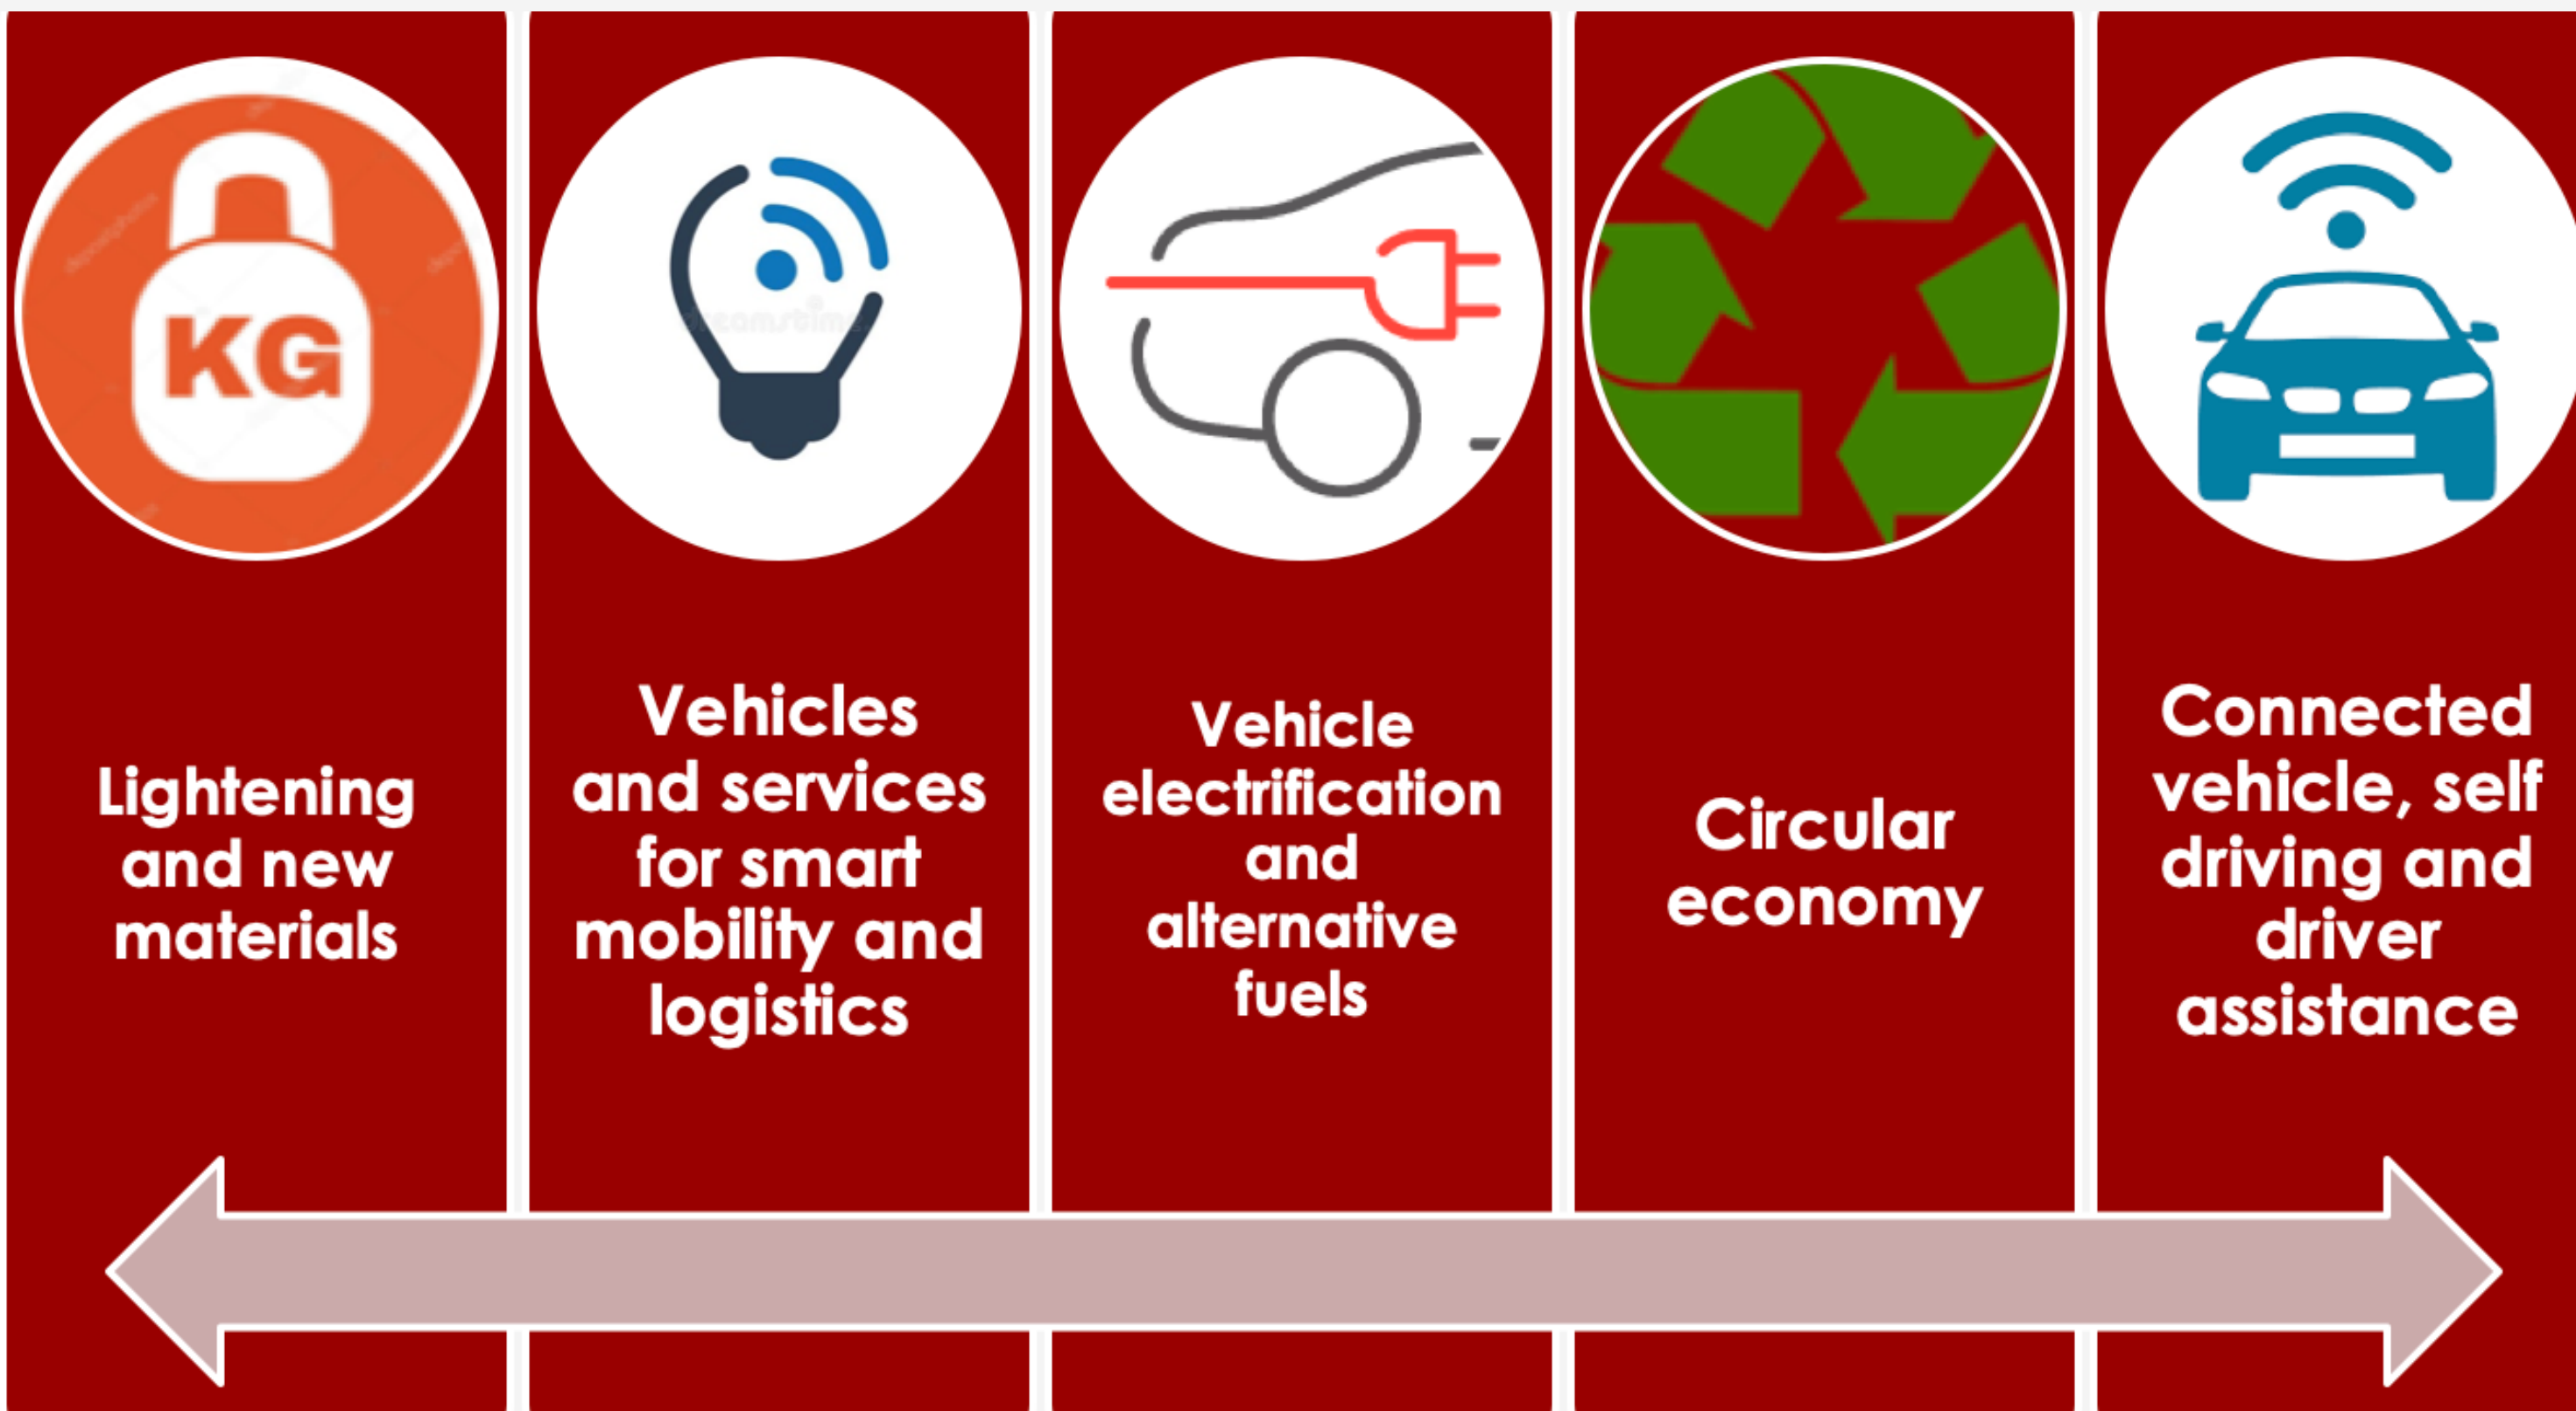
KG

Lightening and new materials

Vehicles and services for smart mobility and logistics

Vehicle electrification and alternative fuels

Circular economy

Connected vehicle, self driving and driver assistance